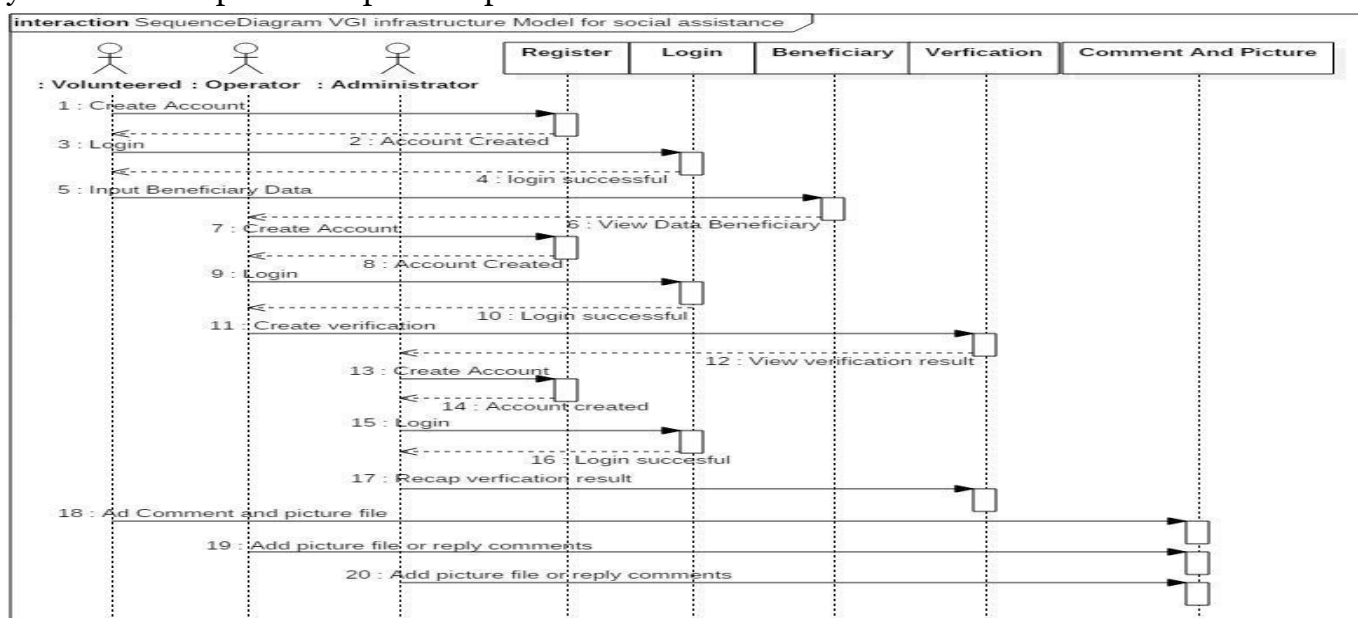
interaction SequenceDiagram VGI infrastructure Model for social assistance

: Volunteered : Operator : Administrator

Register | Login | Beneficiary | Verfication | Comment And Picture

1 : Create Account
2 : Account Created
3 : Login
4 : login successful
5 : Input Beneficiary Data
6 : View Data Beneficiary
7 : Create Account
8 : Account Created
9 : Login
10 : Login successful
11 : Create verification
12 : View verification result
13 : Create Account
14 : Account created
15 : Login
16 : Login succesful
17 : Recap verfication result
18 : Ad Comment and picture file
19 : Add picture file or reply comments
20 : Add picture file or reply comments